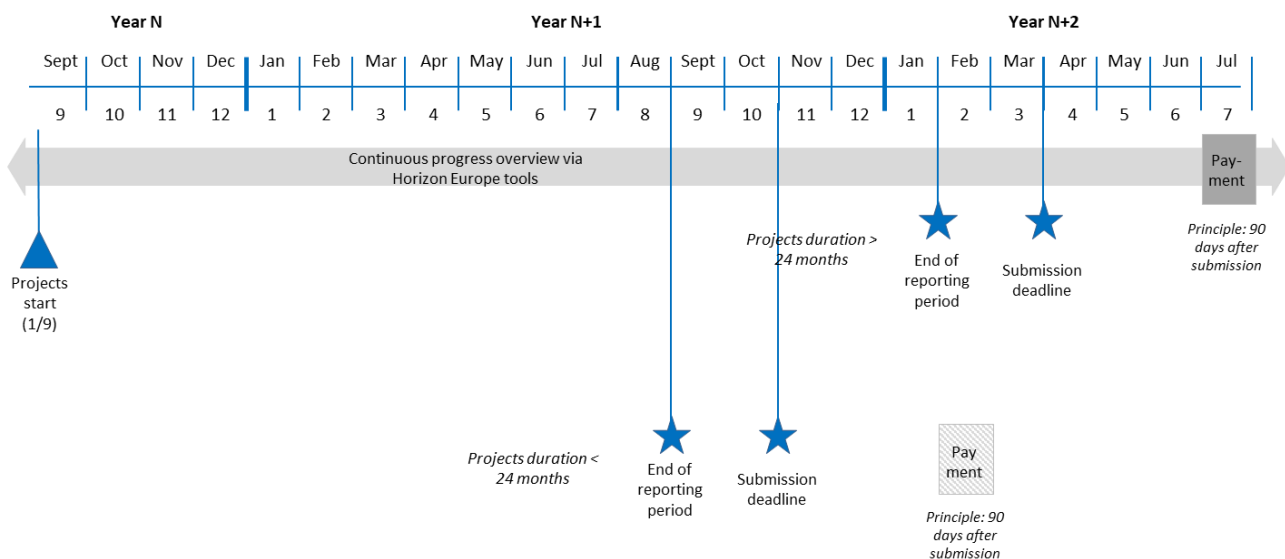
Year N

Year N+1

Year N+2

| Sept | Oct | Nov | Dec | Jan | Feb | Mar | Apr | May | Jun | Jul | Aug | Sept | Oct | Nov | Dec | Jan | Feb | Mar | Apr | May | Jun | Jul |
|---|---|---|---|---|---|---|---|---|---|---|---|---|---|---|---|---|---|---|---|---|---|---|
| 9 | 10 | 11 | 12 | 1 | 2 | 3 | 4 | 5 | 6 | 7 | 8 | 9 | 10 | 11 | 12 | 1 | 2 | 3 | 4 | 5 | 6 | 7 |

Continuous progress overview via Horizon Europe tools

Pay-ment

Principle: 90 days after submission

Projects start (1/9)

Projects duration > 24 months

End of reporting period

Submission deadline

Projects duration < 24 months

End of reporting period

Submission deadline

Pay ment

Principle: 90 days after submission